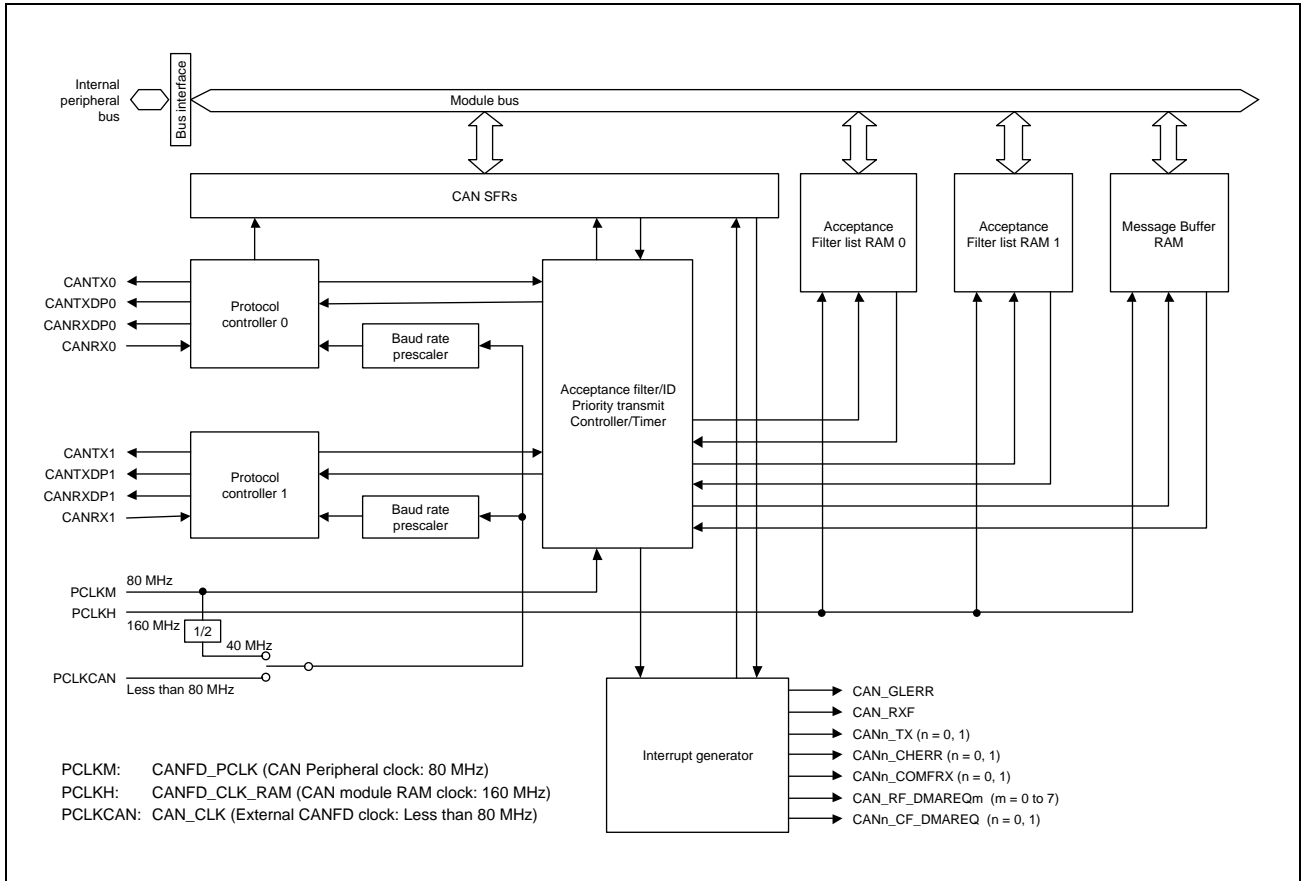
Internal peripheral bus

Bus interface

Module bus

CAN SFRs

Acceptance Filter list RAM 0

Acceptance Filter list RAM 1

Message Buffer RAM

CANTX0
CANTXDP0
CANRXDP0
CANRX0

Protocol controller 0

Baud rate prescaler

Acceptance filter/ID Priority transmit Controller/Timer

CANTX1
CANTXDP1
CANRXDP1
CANRX1

Protocol controller 1

Baud rate prescaler

80 MHz
PCLKM
PCLKH
160 MHz
1/2
40 MHz
PCLKCAN
Less than 80 MHz

Interrupt generator

CAN_GLERR
CAN_RXF
CANn_TX (n = 0, 1)
CANn_CHERR (n = 0, 1)
CANn_COMFRX (n = 0, 1)
CAN_RF_DMAREQm (m = 0 to 7)
CANn_CF_DMAREQ (n = 0, 1)

PCLKM: CANFD_PCLK (CAN Peripheral clock: 80 MHz)
PCLKH: CANFD_CLK_RAM (CAN module RAM clock: 160 MHz)
PCLKCAN: CAN_CLK (External CANFD clock: Less than 80 MHz)